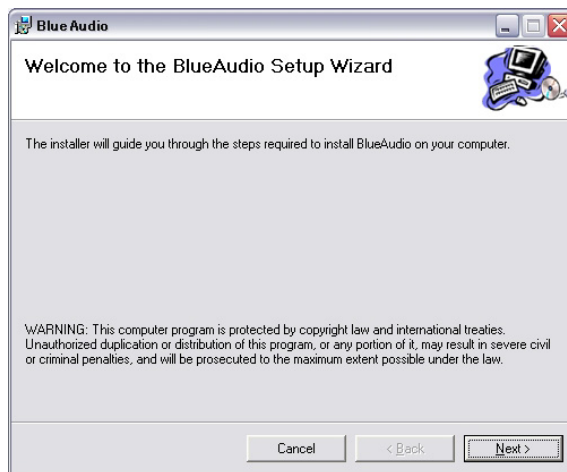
Blue Audio

Welcome to the BlueAudio Setup Wizard

The installer will guide you through the steps required to install BlueAudio on your computer.

WARNING: This computer program is protected by copyright law and international treaties. Unauthorized duplication or distribution of this program, or any portion of it, may result in severe civil or criminal penalties, and will be prosecuted to the maximum extent possible under the law.

Cancel

< Back

Next >